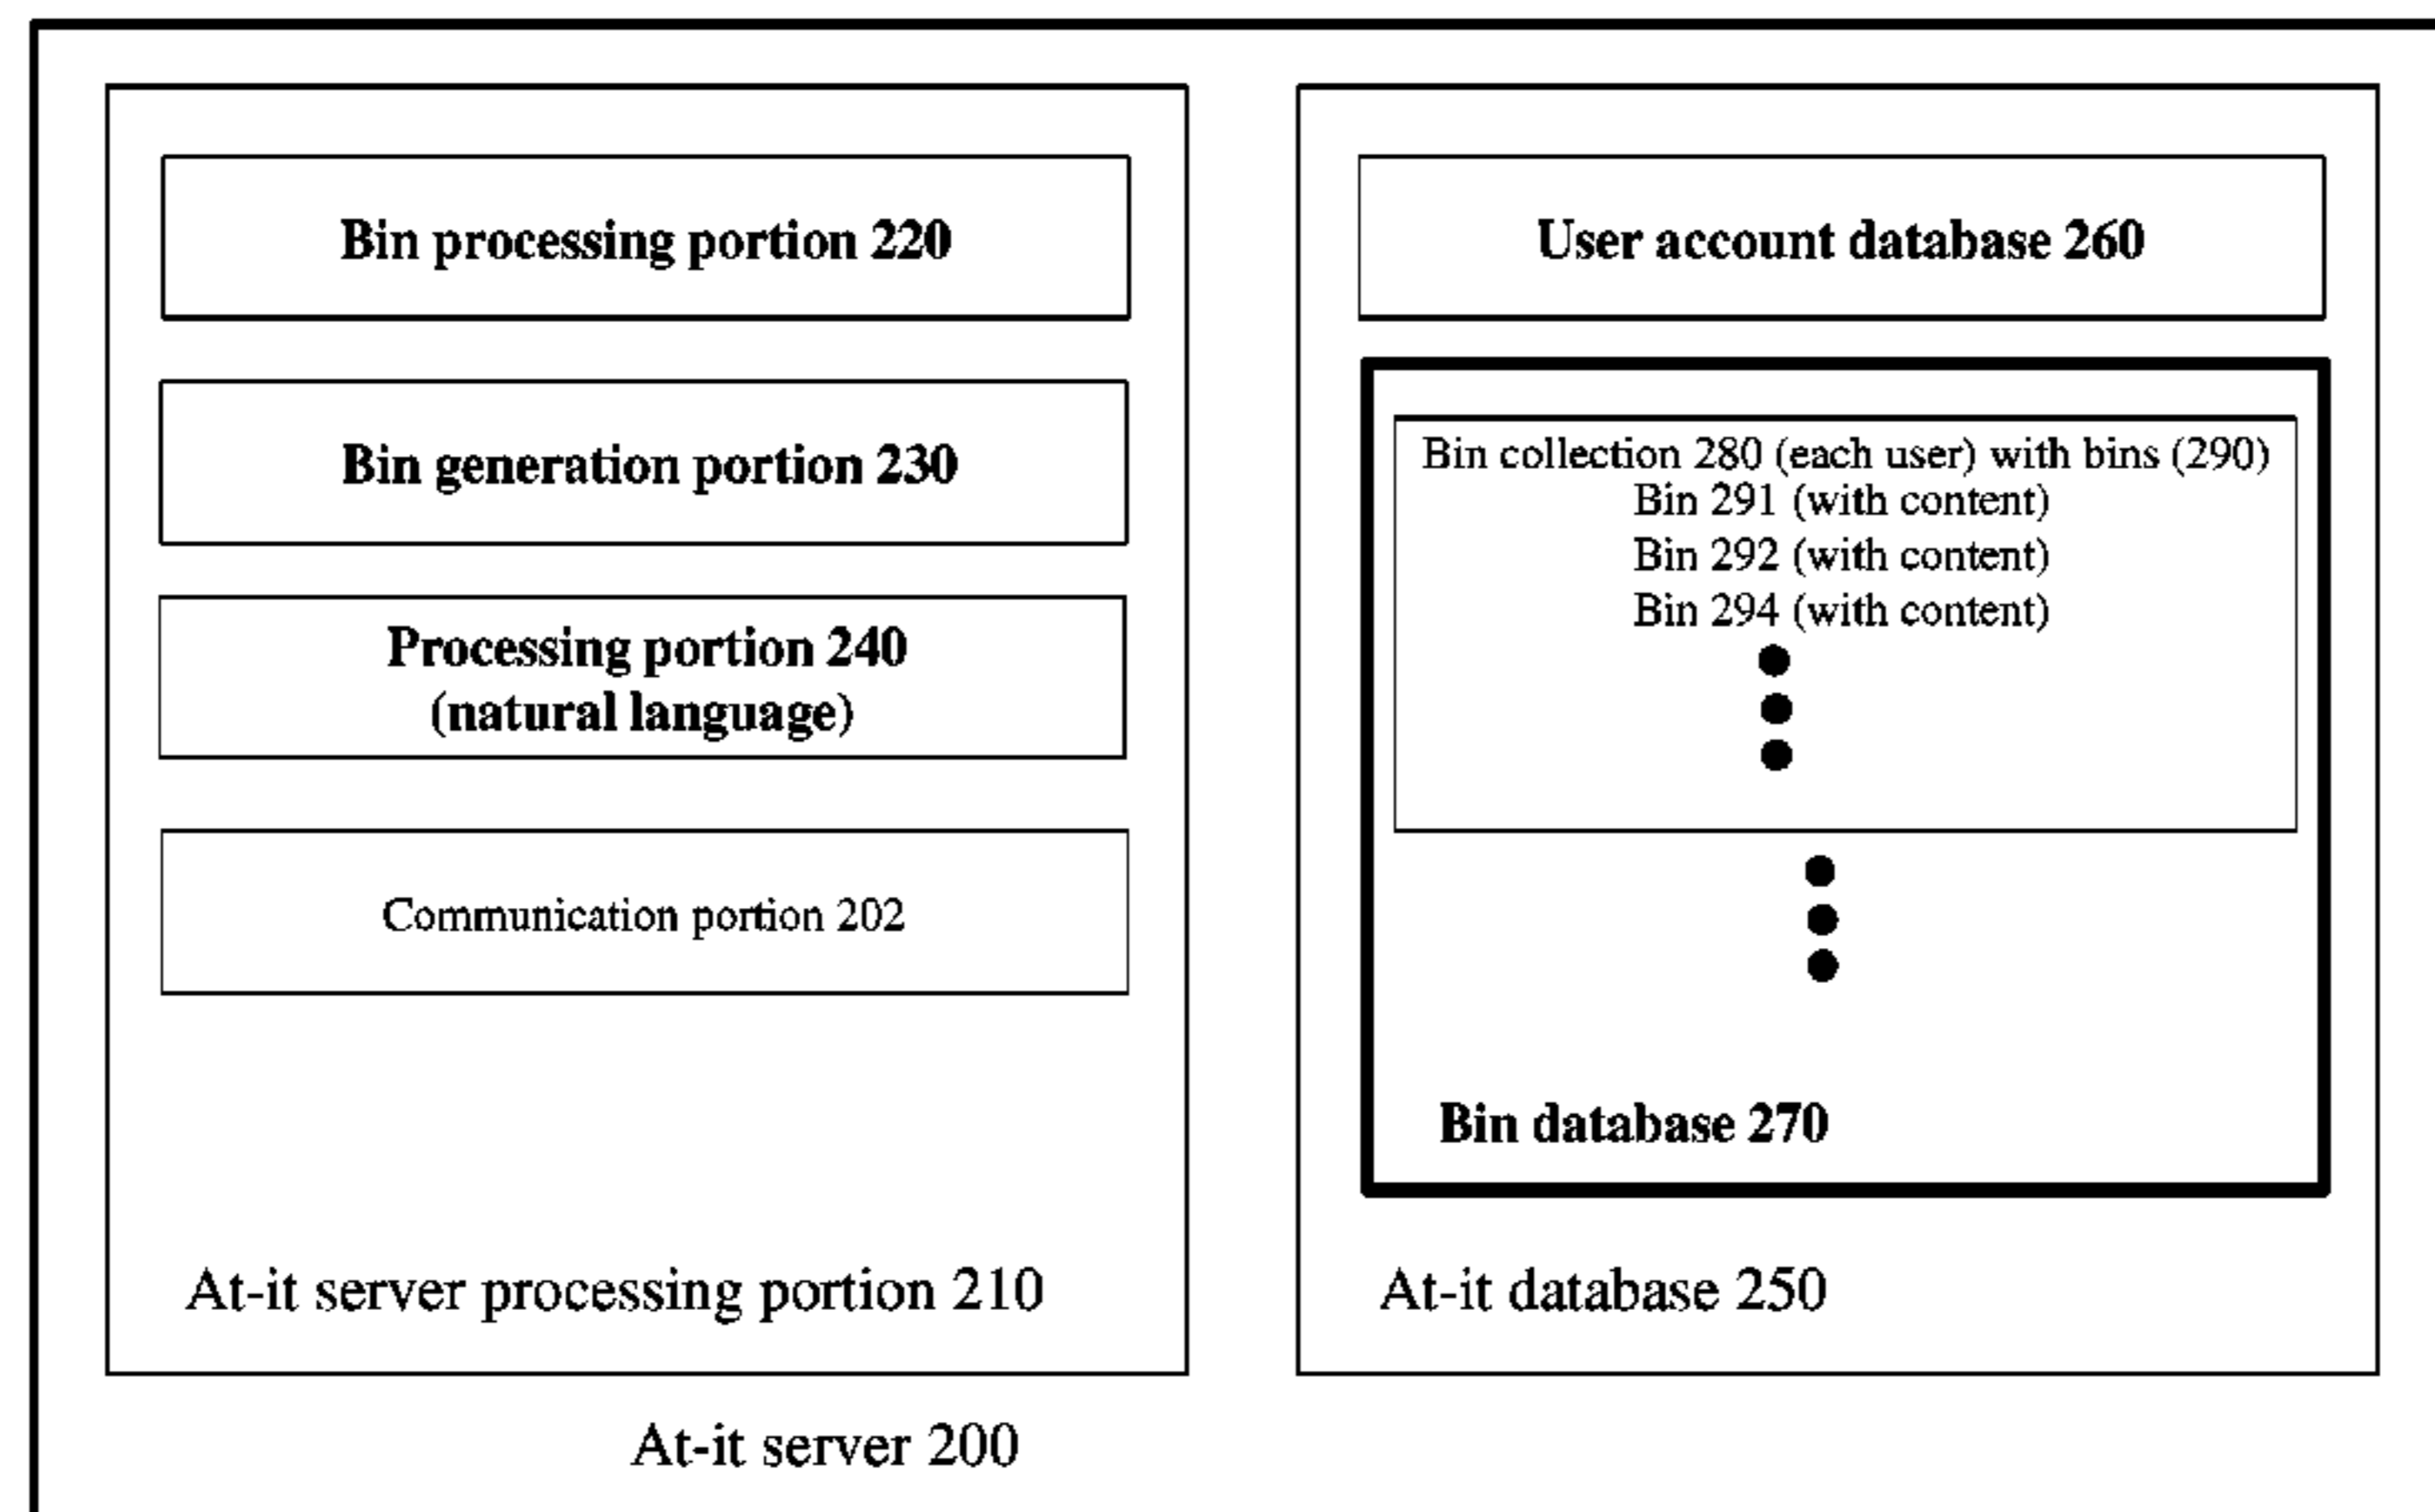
Bin processing portion 220

Bin generation portion 230

Processing portion 240
(natural language)

Communication portion 202

At-it server processing portion 210

User account database 260

Bin collection 280 (each user) with bins (290)
Bin 291 (with content)
Bin 292 (with content)
Bin 294 (with content)

Bin database 270

At-it database 250

At-it server 200